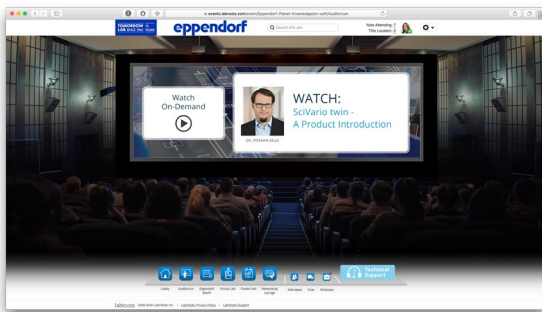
events.labroots.com/event/Eppendorf-Planet-Knowledge/en-us#/auditorium

TOMORROW IS LAB SINCE 1945 TODAY

eppendorf

Search this site

Now Attending: 7
This Location: 2

Watch On-Demand

DR. STEPHAN DILGE

WATCH:
SciVario twin -
A Product Introduction

Lobby
Auditorium
Eppendorf Booth
Virtual Lab
Poster Hall
Networking Lounge
Attendees
Chat
Briefcase

Technical Support

labroots © 2008-2020 LabRoots Inc. | LabRoots Privacy Policy | LabRoots Support